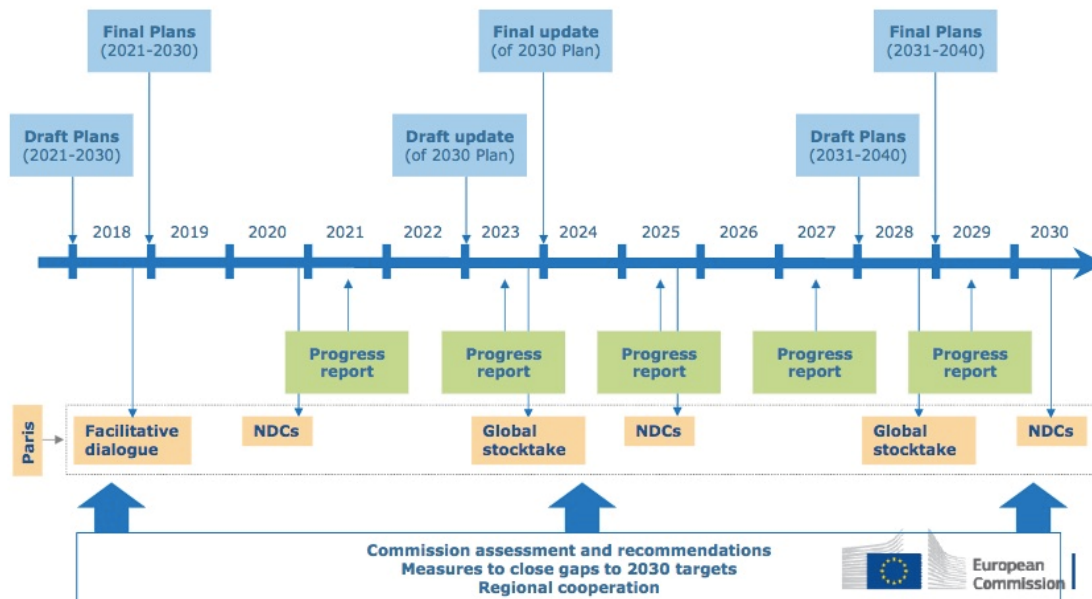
Final Plans
(2021-2030)

Final update
(of 2030 Plan)

Final Plans
(2031-2040)

Draft Plans
(2021-2030)

Draft update
(of 2030 Plan)

Draft Plans
(2031-2040)

2018 2019 2020 2021 2022 2023 2024 2025 2026 2027 2028 2029 2030

Progress report

Progress report

Progress report

Progress report

Progress report

Paris

Facilitative dialogue

NDCs

Global stocktake

NDCs

Global stocktake

NDCs

Commission assessment and recommendations
Measures to close gaps to 2030 targets
Regional cooperation

European Commission